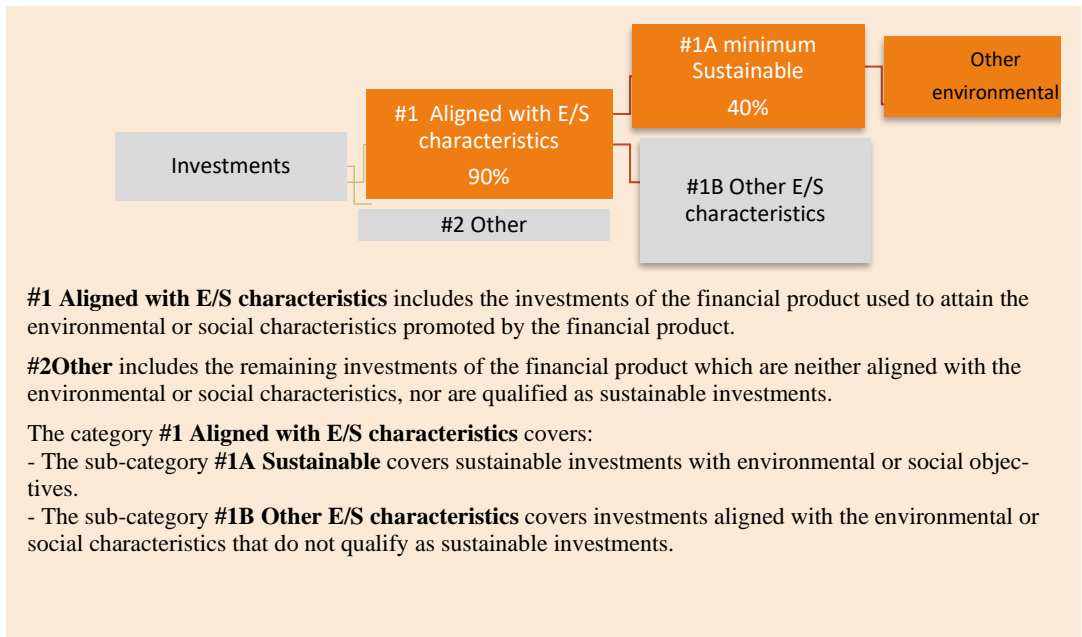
Investments

#1 Aligned with E/S characteristics 90%

#2 Other

#1A minimum Sustainable 40%

#1B Other E/S characteristics

Other environmental

**#1 Aligned with E/S characteristics** includes the investments of the financial product used to attain the environmental or social characteristics promoted by the financial product.

**#2Other** includes the remaining investments of the financial product which are neither aligned with the environmental or social characteristics, nor are qualified as sustainable investments.

The category **#1 Aligned with E/S characteristics** covers:
- The sub-category **#1A Sustainable** covers sustainable investments with environmental or social objectives.
- The sub-category **#1B Other E/S characteristics** covers investments aligned with the environmental or social characteristics that do not qualify as sustainable investments.